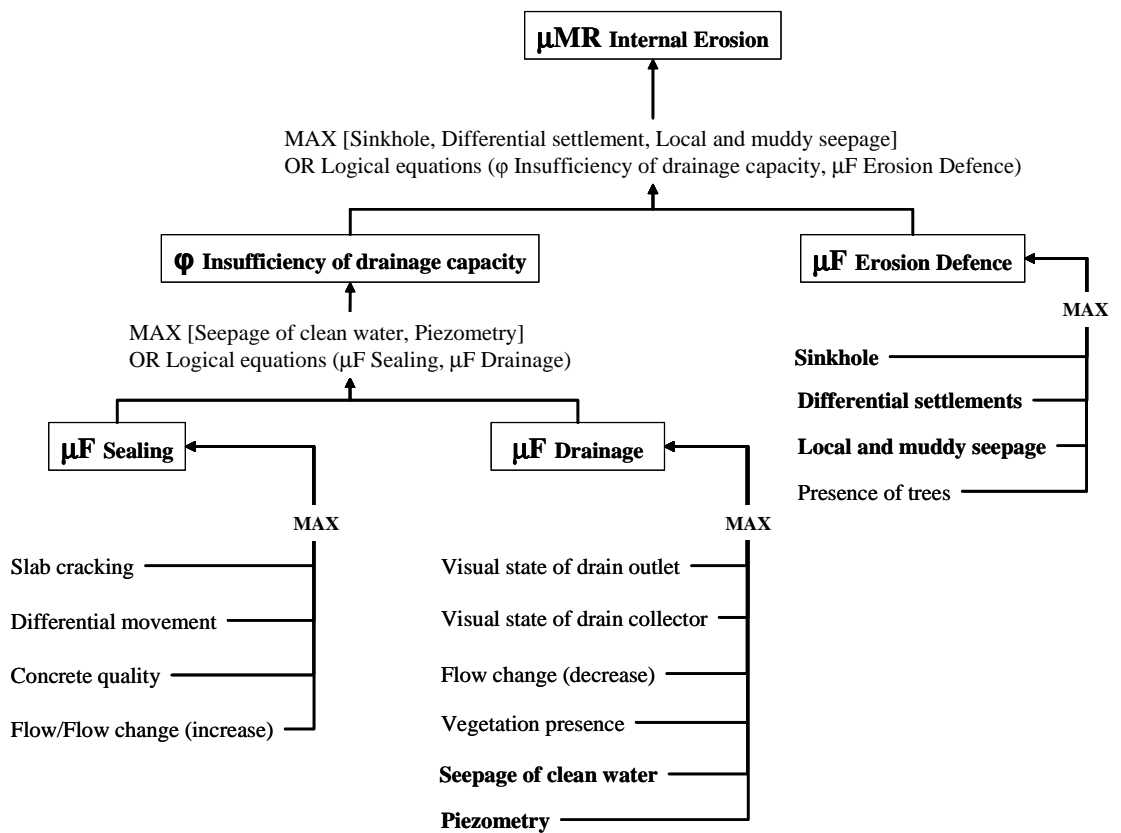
μMR Internal Erosion

MAX [Sinkhole, Differential settlement, Local and muddy seepage]
OR Logical equations (φ Insufficiency of drainage capacity, μF Erosion Defence)

φ Insufficiency of drainage capacity

μF Erosion Defence

MAX

Sinkhole

Differential settlements

Local and muddy seepage

Presence of trees

MAX [Seepage of clean water, Piezometry]
OR Logical equations (μF Sealing, μF Drainage)

μF Sealing

μF Drainage

MAX

Slab cracking

Differential movement

Concrete quality

Flow/Flow change (increase)

MAX

Visual state of drain outlet

Visual state of drain collector

Flow change (decrease)

Vegetation presence

Seepage of clean water

Piezometry